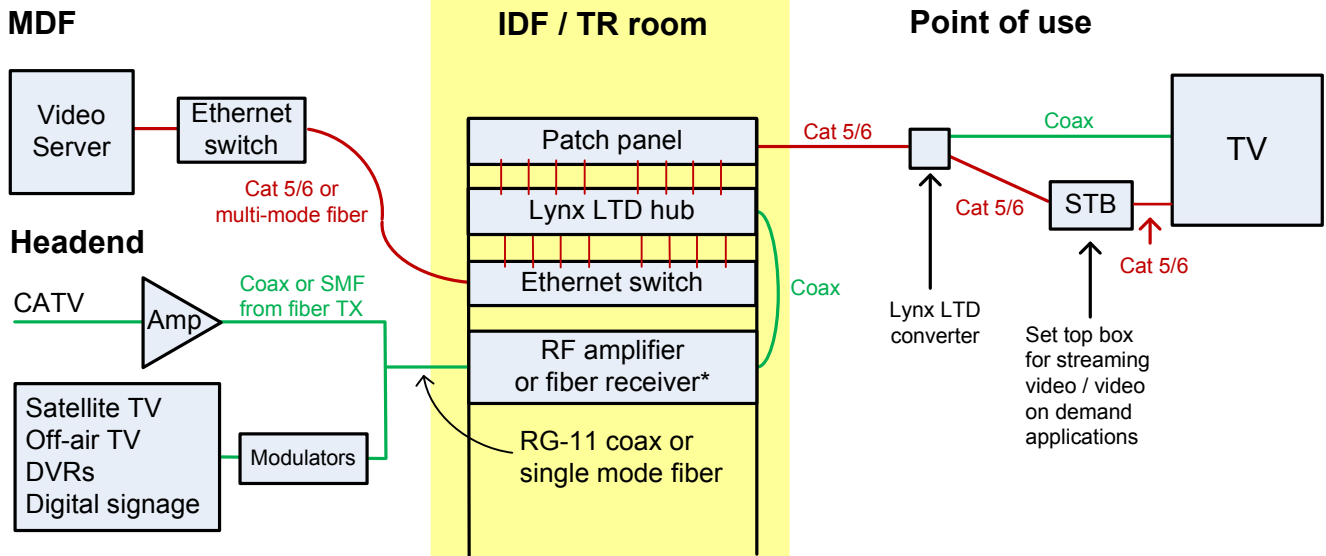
MDF

Video Server

Ethernet switch

Cat 5/6 or multi-mode fiber

Headend

CATV

Amp

Coax or SMF from fiber TX

Satellite TV
Off-air TV
DVRs
Digital signage

Modulators

IDF / TR room

Patch panel

Lynx LTD hub

Ethernet switch

RF amplifier or fiber receiver*

Coax

RG-11 coax or single mode fiber

Point of use

Cat 5/6

Coax

TV

Cat 5/6

STB

Cat 5/6

Lynx LTD converter

Set top box for streaming video / video on demand applications